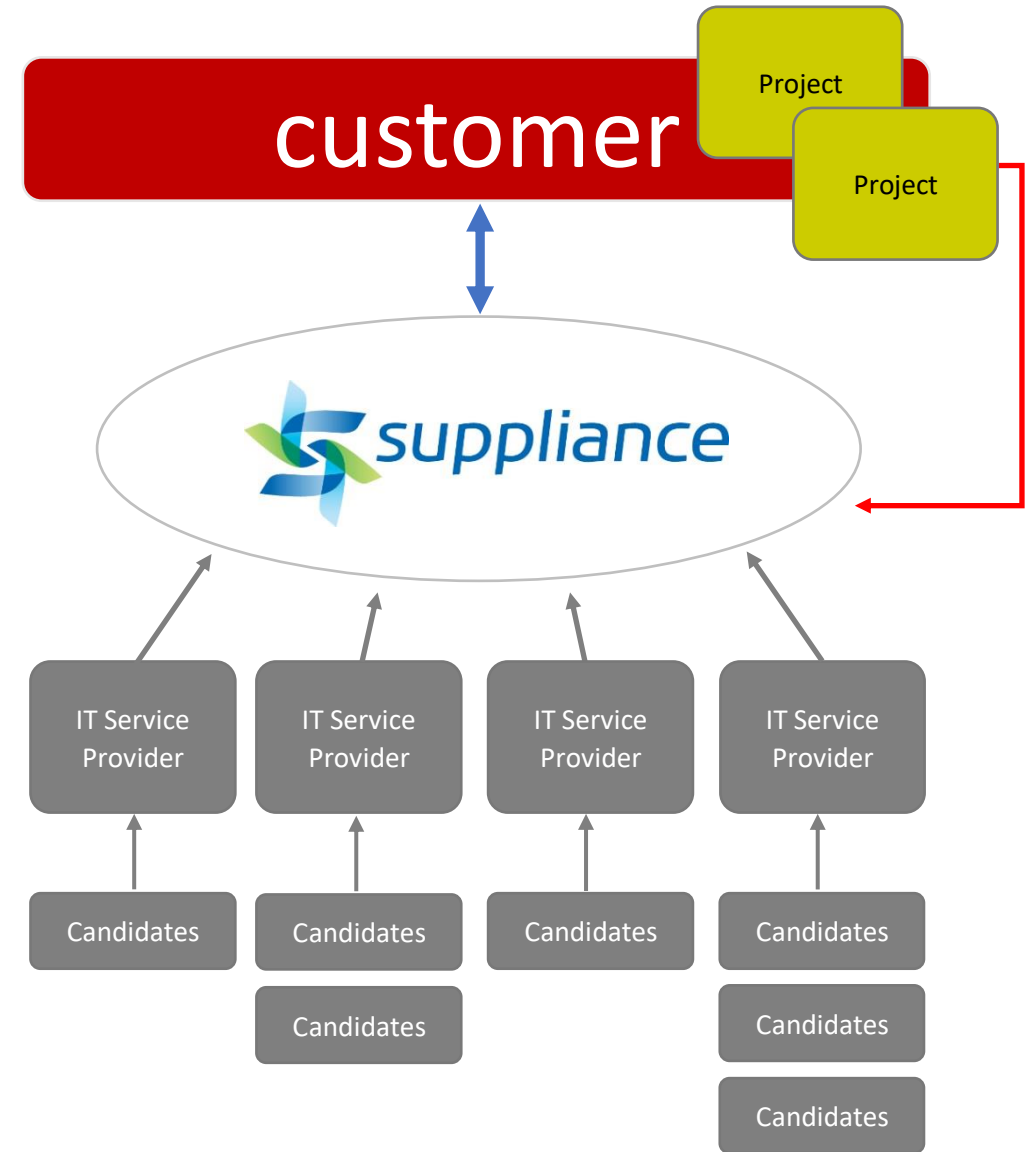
customer

Project

Project

suppliance

IT Service Provider

IT Service Provider

IT Service Provider

IT Service Provider

Candidates

Candidates

Candidates

Candidates

Candidates

Candidates

Candidates